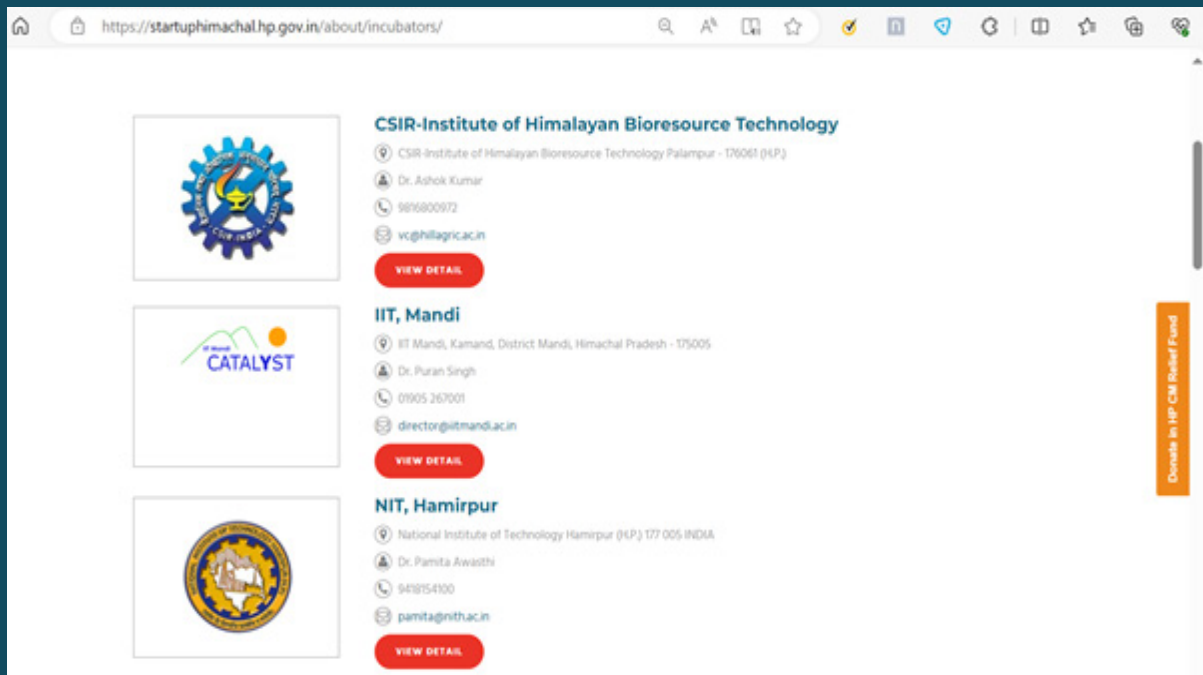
https://startuphimachal.hp.gov.in/about/incubators/

CSIR INDIA

CSIR-Institute of Himalayan Bioresource Technology

CSIR-Institute of Himalayan Bioresource Technology Palampur - 176061 (H.P.)

Dr. Ashok Kumar

9816800972

vc@hillagric.ac.in

VIEW DETAIL

IIT Mandi CATALYST

IIT, Mandi

IIT Mandi, Kamand, District Mandi, Himachal Pradesh - 175005

Dr. Puran Singh

01905 267001

director@iitmandi.ac.in

VIEW DETAIL

NIT, Hamirpur

National Institute of Technology Hamirpur (H.P.) 177 005 INDIA

Dr. Pamita Awasthi

9418154100

pamita@nith.ac.in

VIEW DETAIL

Donate in HP CM Relief Fund